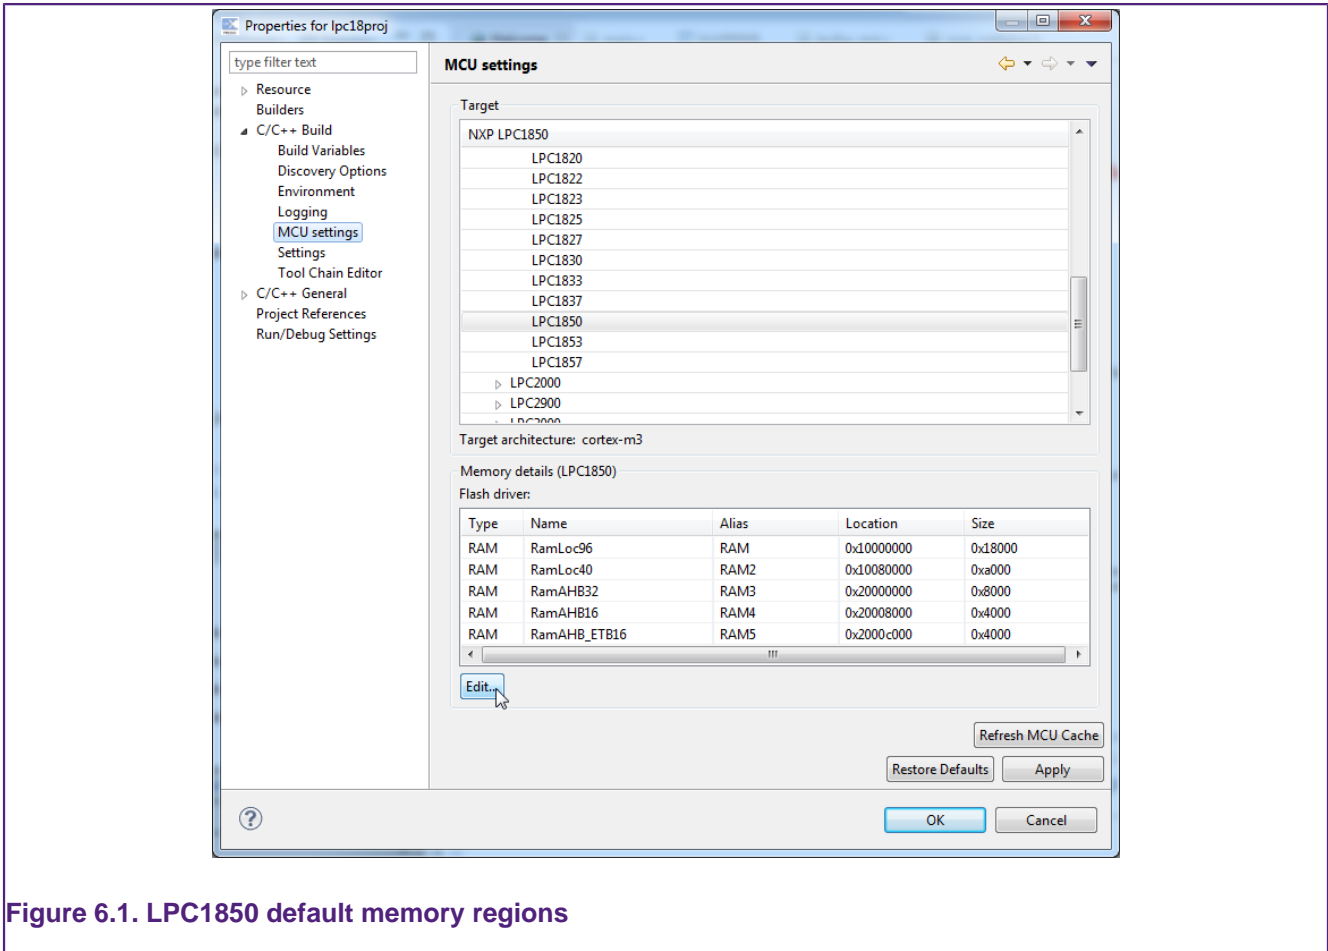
Properties for lpc18proj

type filter text

Resource
Builders
C/C++ Build
Build Variables
Discovery Options
Environment
Logging
MCU settings
Settings
Tool Chain Editor
C/C++ General
Project References
Run/Debug Settings

MCU settings

Target

NXP LPC1850
LPC1820
LPC1822
LPC1823
LPC1825
LPC1827
LPC1830
LPC1833
LPC1837
LPC1850
LPC1853
LPC1857
LPC2000
LPC2900
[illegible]

Target architecture: cortex-m3

Memory details (LPC1850)

Flash driver:

| Type | Name | Alias | Location | Size |
|---|---|---|---|---|
| RAM | RamLoc96 | RAM | 0x10000000 | 0x18000 |
| RAM | RamLoc40 | RAM2 | 0x10080000 | 0xa000 |
| RAM | RamAHB32 | RAM3 | 0x20000000 | 0x8000 |
| RAM | RamAHB16 | RAM4 | 0x20008000 | 0x4000 |
| RAM | RamAHB_ETB16 | RAM5 | 0x2000c000 | 0x4000 |

Edit...

Refresh MCU Cache

Restore Defaults  Apply

OK  Cancel

Figure 6.1. LPC1850 default memory regions